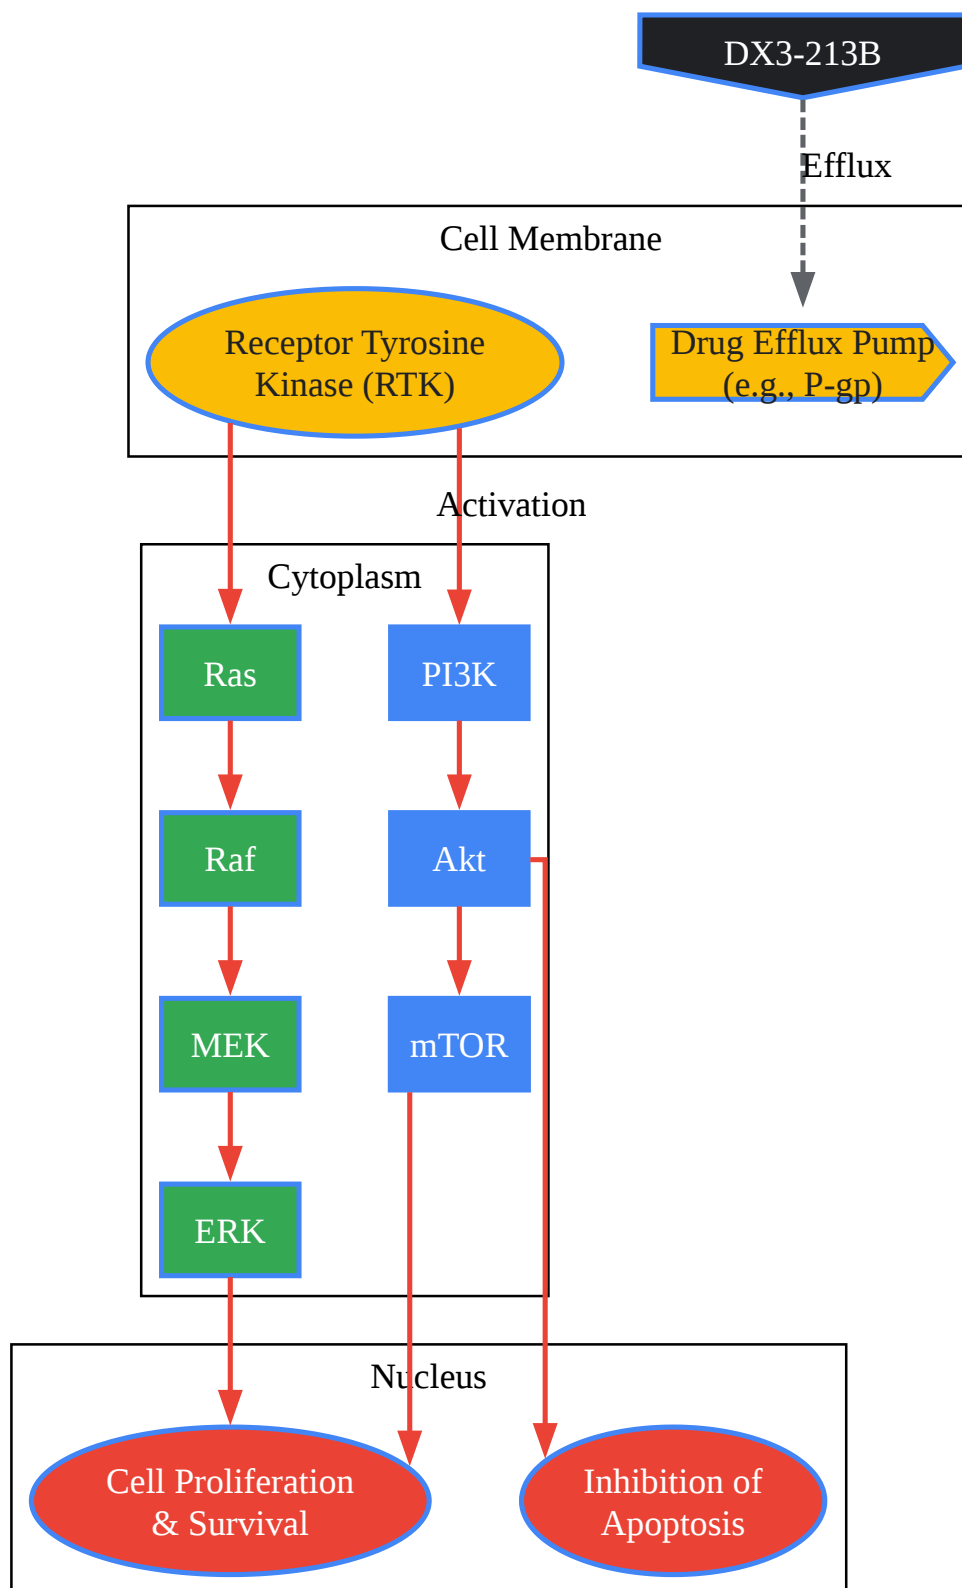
DX3-213B

Efflux

Cell Membrane

Receptor Tyrosine Kinase (RTK)

Drug Efflux Pump (e.g., P-gp)

Activation

Cytoplasm

Ras

PI3K

Raf

Akt

MEK

mTOR

ERK

Nucleus

Cell Proliferation & Survival

Inhibition of Apoptosis